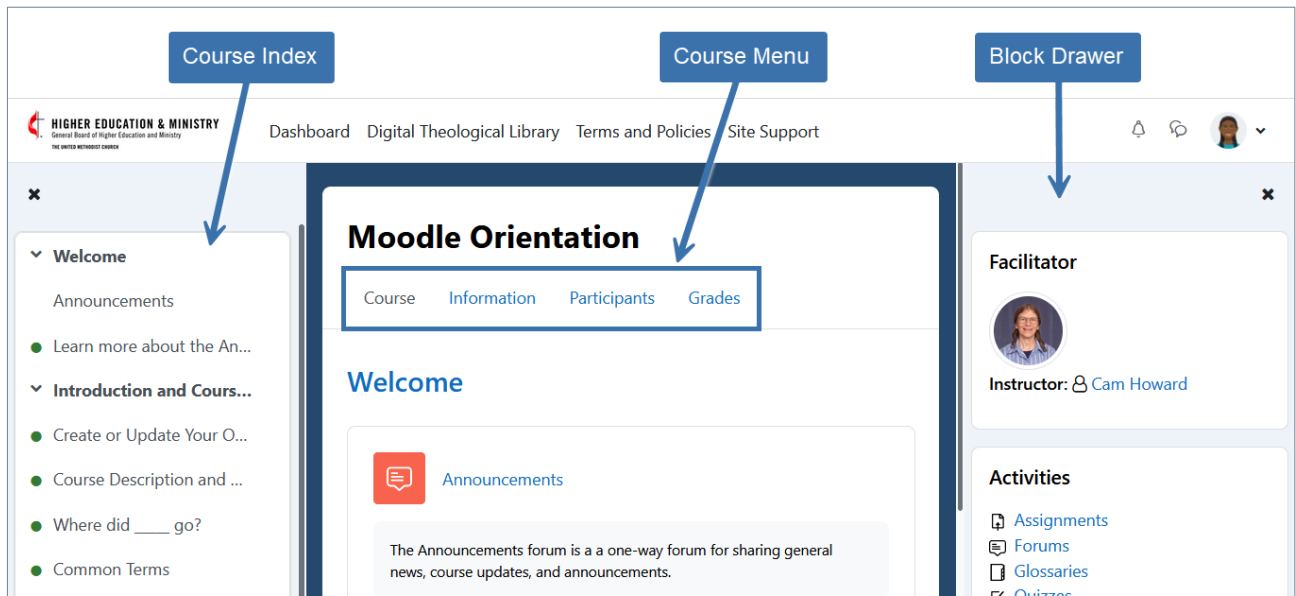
Course Index

Course Menu

Block Drawer

HIGHER EDUCATION & MINISTRY
General Board of Higher Education and Ministry
THE UNITED METHODIST CHURCH

Dashboard Digital Theological Library Terms and Policies Site Support

Welcome

Announcements

Learn more about the An...

Introduction and Cours...

Create or Update Your O...

Course Description and ...

Where did ____ go?

Common Terms

Moodle Orientation

Course Information Participants Grades

Welcome

Announcements

The Announcements forum is a a one-way forum for sharing general news, course updates, and announcements.

Facilitator

Instructor: Cam Howard

Activities

Assignments

Forums

Glossaries

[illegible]